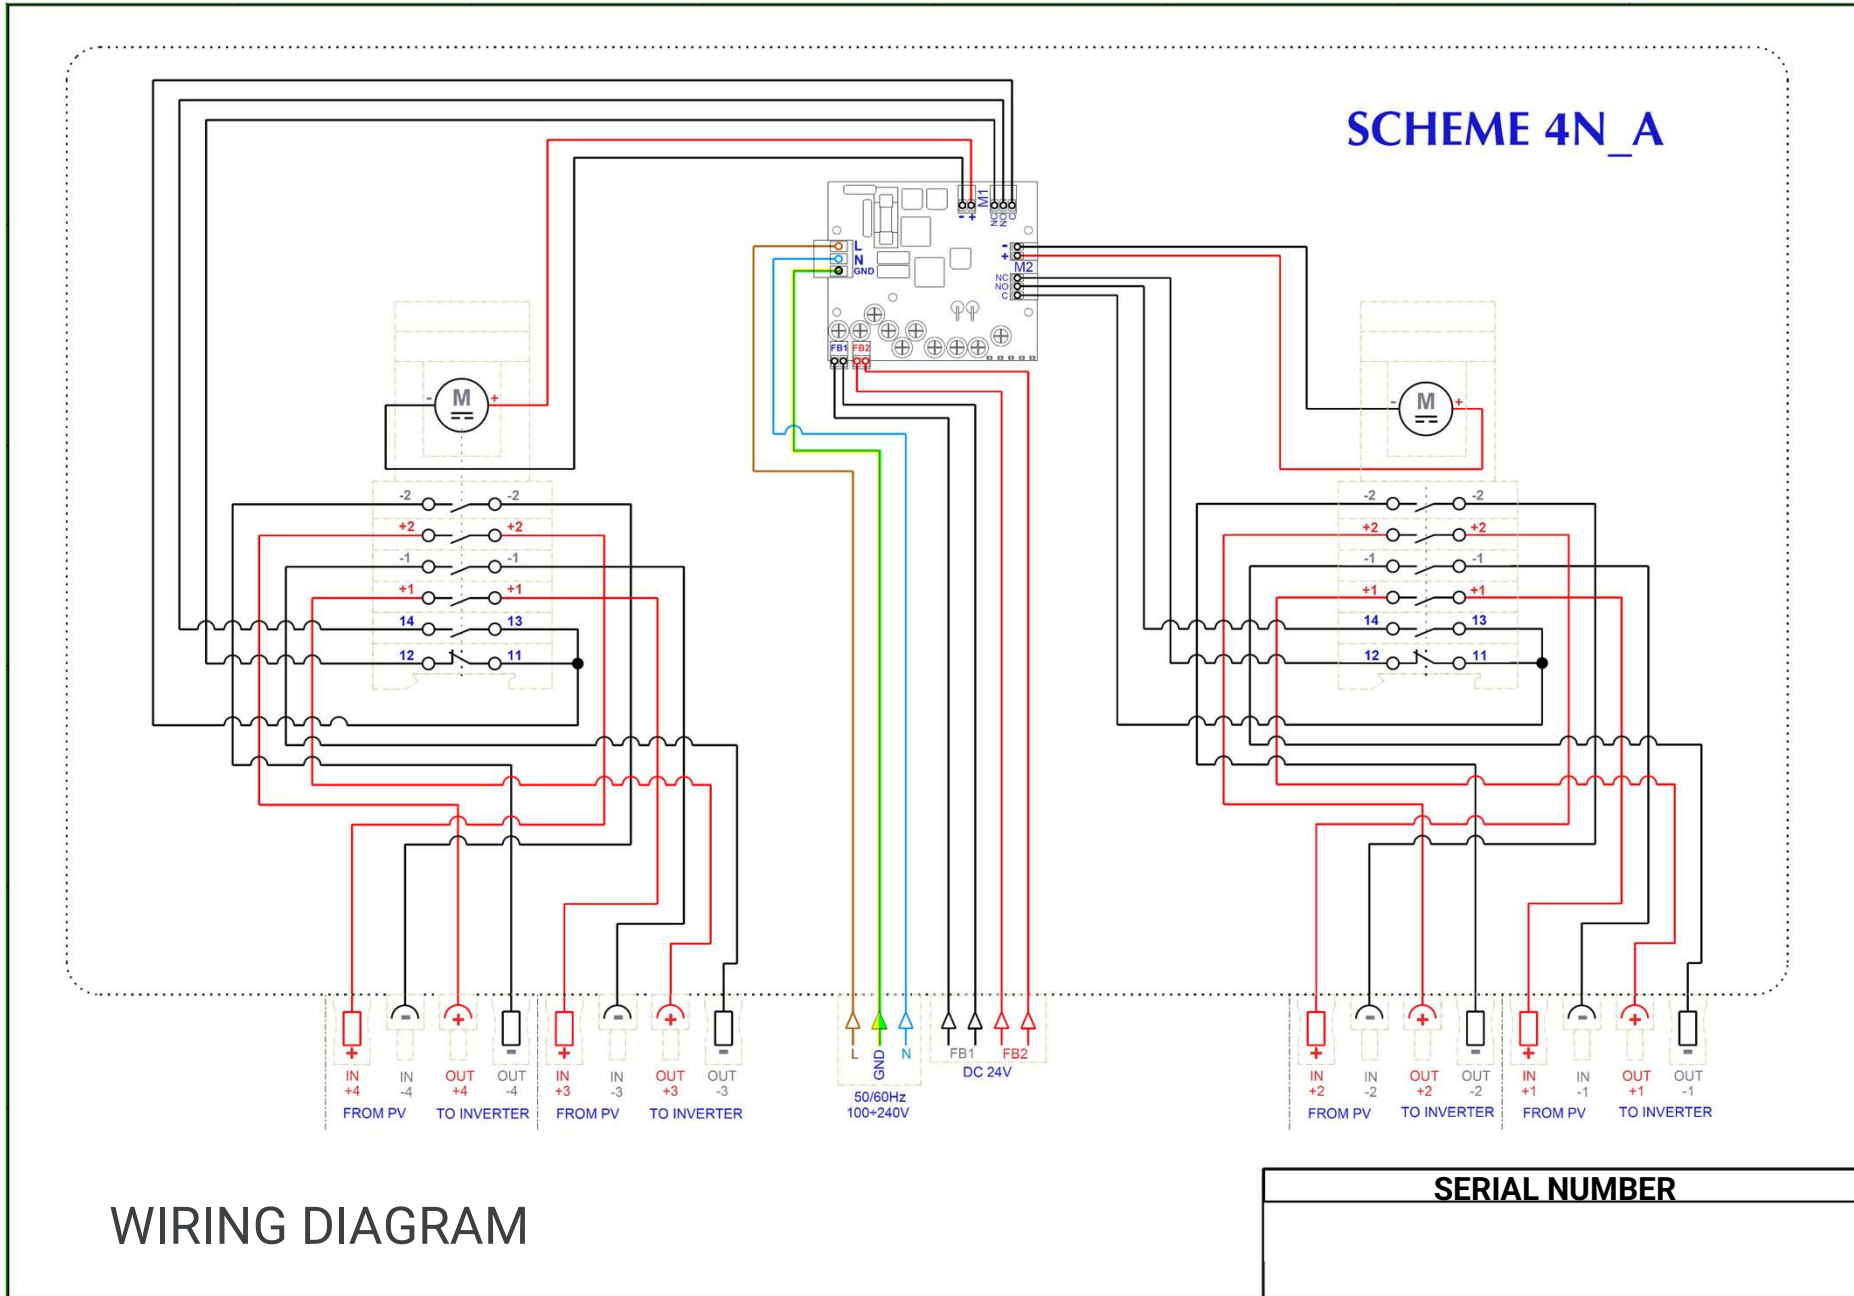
SCHEME 4N_A

M1
- +
NC NO C

L
N
GND

- +
M2
NC NO C

FB1 FB2

M
- +

M
- +

-2 -2
+2 +2
-1 -1
+1 +1
14 13
12 11

-2 -2
+2 +2
-1 -1
+1 +1
14 13
12 11

IN +4 IN -4 OUT +4 OUT -4
FROM PV TO INVERTER

IN +3 IN -3 OUT +3 OUT -3
FROM PV TO INVERTER

L GND N
50/60Hz
100÷240V

FB1 FB2
DC 24V

IN +2 IN -2 OUT +2 OUT -2
FROM PV TO INVERTER

IN +1 IN -1 OUT +1 OUT -1
FROM PV TO INVERTER

WIRING DIAGRAM

SERIAL NUMBER